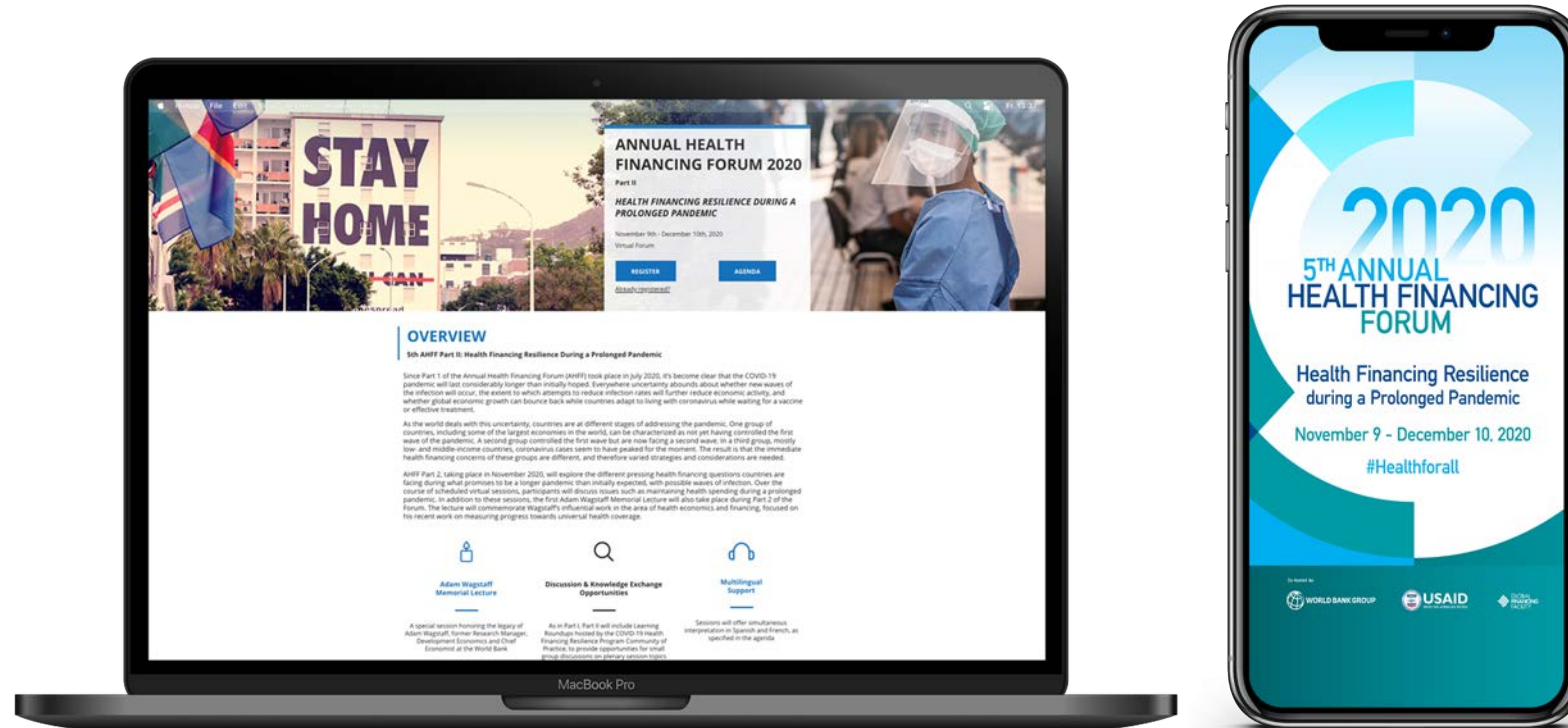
STAY HOME

ANNUAL HEALTH FINANCING FORUM 2020

Part II

HEALTH FINANCING RESILIENCE DURING A PROLONGED PANDEMIC

November 9th - December 10th, 2020

Virtual Forum

REGISTER

AGENDA

Already registered?

OVERVIEW

5th AHFF Part II: Health Financing Resilience During a Prolonged Pandemic

Since Part 1 of the Annual Health Financing Forum (AHFF) took place in July 2020, it's become clear that the COVID-19 pandemic will last considerably longer than initially hoped. Everywhere uncertainty abounds about whether new waves of the infection will occur, the extent to which attempts to reduce infection rates will further reduce economic activity, and whether global economic growth can bounce back while countries adapt to living with coronavirus while waiting for a vaccine or effective treatment.

As the world deals with this uncertainty, countries are at different stages of addressing the pandemic. One group of countries, including some of the largest economies in the world, can be characterized as not yet having controlled the first wave of the pandemic. A second group controlled the first wave but are now facing a second wave. In a third group, mostly low- and middle-income countries, coronavirus cases seem to have peaked for the moment. The result is that the immediate health financing concerns of these groups are different, and therefore varied strategies and considerations are needed.

AHFF Part 2, taking place in November 2020, will explore the different pressing health financing questions countries are facing during what promises to be a longer pandemic than initially expected, with possible waves of infection. Over the course of scheduled virtual sessions, participants will discuss issues such as maintaining health spending during a prolonged pandemic. In addition to these sessions, the first Adam Wagstaff Memorial Lecture will also take place during Part 2 of the Forum. The lecture will commemorate Wagstaff's influential work in the area of health economics and financing, focused on his recent work on measuring progress towards universal health coverage.

Adam Wagstaff Memorial Lecture

A special session honoring the legacy of Adam Wagstaff, former Research Manager, Development Economics and Chief Economist at the World Bank

Discussion & Knowledge Exchange Opportunities

As in Part I, Part II will include Learning Roundups hosted by the COVID-19 Health Financing Resilience Program Community of Practice, to provide opportunities for small group discussions on plenary session topics

Multilingual Support

Sessions will offer simultaneous interpretation in Spanish and French, as specified in the agenda

MacBook Pro

2020

5TH ANNUAL HEALTH FINANCING FORUM

Health Financing Resilience during a Prolonged Pandemic

November 9 - December 10, 2020

#Healthforall

Co-hosted by

WORLD BANK GROUP

USAID

GLOBAL FINANCING FACILITY